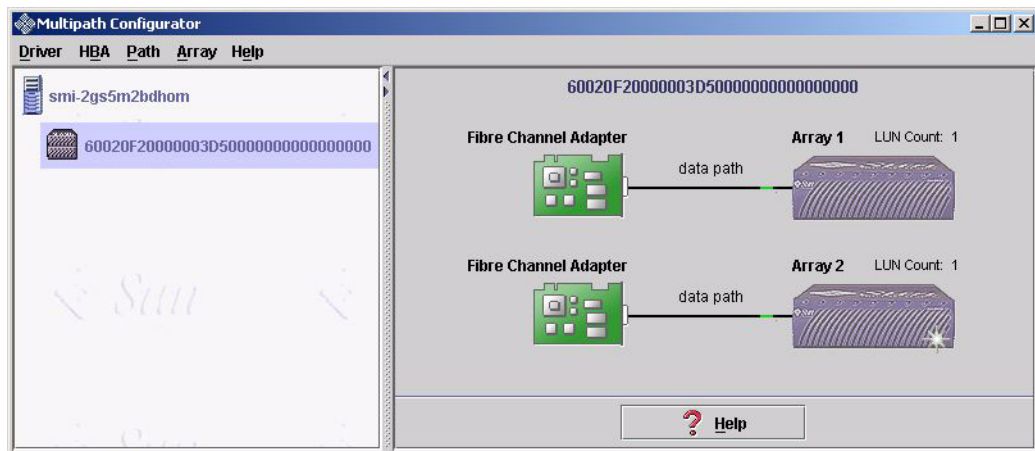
Multipath Configurator

Driver HBA Path Array Help

smi-2gs5m2bdhom

60020F20000003D50000000000000000

60020F20000003D50000000000000000

Fibre Channel Adapter

data path

Array 1 LUN Count: 1

Fibre Channel Adapter

data path

Array 2 LUN Count: 1

Sun

Help